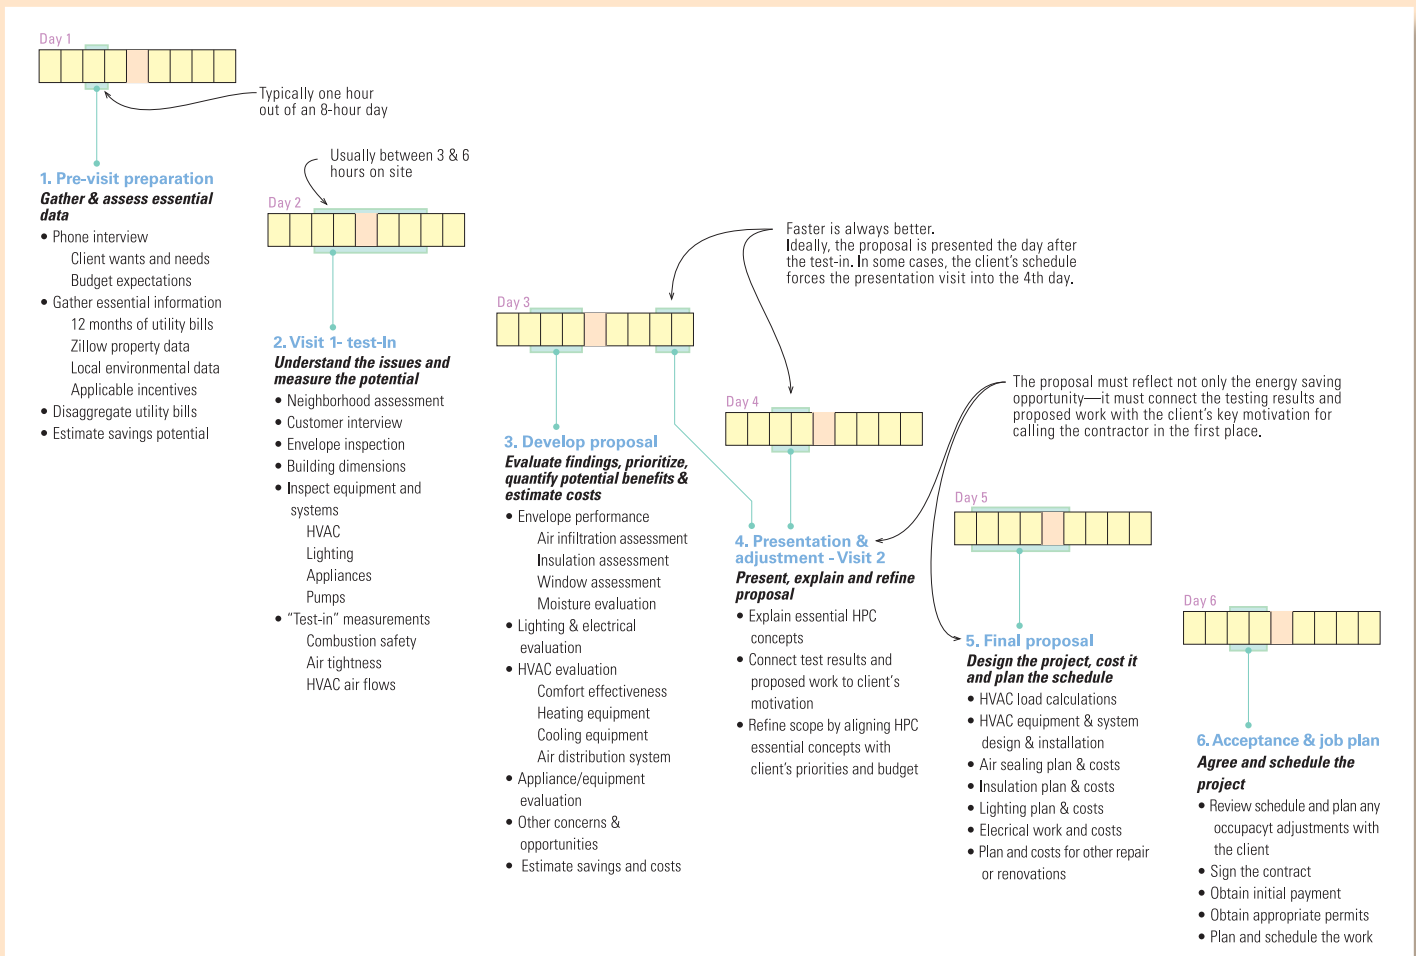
Day 1

Typically one hour out of an 8-hour day

1. Pre-visit preparation
Gather & assess essential data
• Phone interview
Client wants and needs
Budget expectations
• Gather essential information
12 months of utility bills
Zillow property data
Local environmental data
Applicable incentives
• Disaggregate utility bills
• Estimate savings potential

Usually between 3 & 6 hours on site

Day 2

2. Visit 1- test-In
Understand the issues and measure the potential
• Neighborhood assessment
• Customer interview
• Envelope inspection
• Building dimensions
• Inspect equipment and systems
HVAC
Lighting
Appliances
Pumps
• "Test-in" measurements
Combustion safety
Air tightness
HVAC air flows

Faster is always better.
Ideally, the proposal is presented the day after the test-in. In some cases, the client's schedule forces the presentation visit into the 4th day.

Day 3

3. Develop proposal
Evaluate findings, prioritize, quantify potential benefits & estimate costs
• Envelope performance
Air infiltration assessment
Insulation assessment
Window assessment
Moisture evaluation
• Lighting & electrical evaluation
• HVAC evaluation
Comfort effectiveness
Heating equipment
Cooling equipment
Air distribution system
• Appliance/equipment evaluation
• Other concerns & opportunities
• Estimate savings and costs

Day 4

4. Presentation & adjustment - Visit 2
Present, explain and refine proposal
• Explain essential HPC concepts
• Connect test results and proposed work to client's motivation
• Refine scope by aligning HPC essential concepts with client's priorities and budget

The proposal must reflect not only the energy saving opportunity—it must connect the testing results and proposed work with the client's key motivation for calling the contractor in the first place.

Day 5

5. Final proposal
Design the project, cost it and plan the schedule
• HVAC load calculations
• HVAC equipment & system design & installation
• Air sealing plan & costs
• Insulation plan & costs
• Lighting plan & costs
• Elecrical work and costs
• Plan and costs for other repair or renovations

Day 6

6. Acceptance & job plan
Agree and schedule the project
• Review schedule and plan any occupacyt adjustments with the client
• Sign the contract
• Obtain initial payment
• Obtain appropriate permits
• Plan and schedule the work